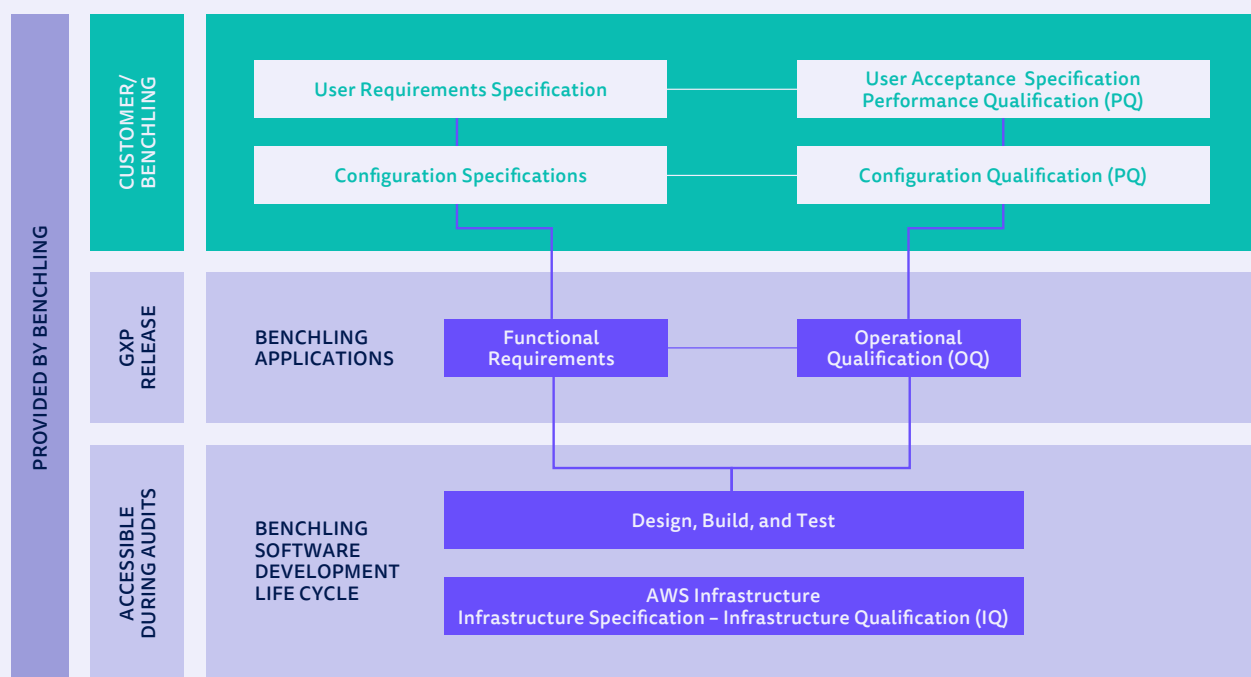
PROVIDED BY BENCHLING

CUSTOMER/ BENCHLING

User Requirements Specification

User Acceptance Specification Performance Qualification (PQ)

Configuration Specifications

Configuration Qualification (PQ)

GXP RELEASE

BENCHLING APPLICATIONS

Functional Requirements

Operational Qualification (OQ)

ACCESSIBLE DURING AUDITS

BENCHLING SOFTWARE DEVELOPMENT LIFE CYCLE

Design, Build, and Test

AWS Infrastructure
Infrastructure Specification – Infrastructure Qualification (IQ)